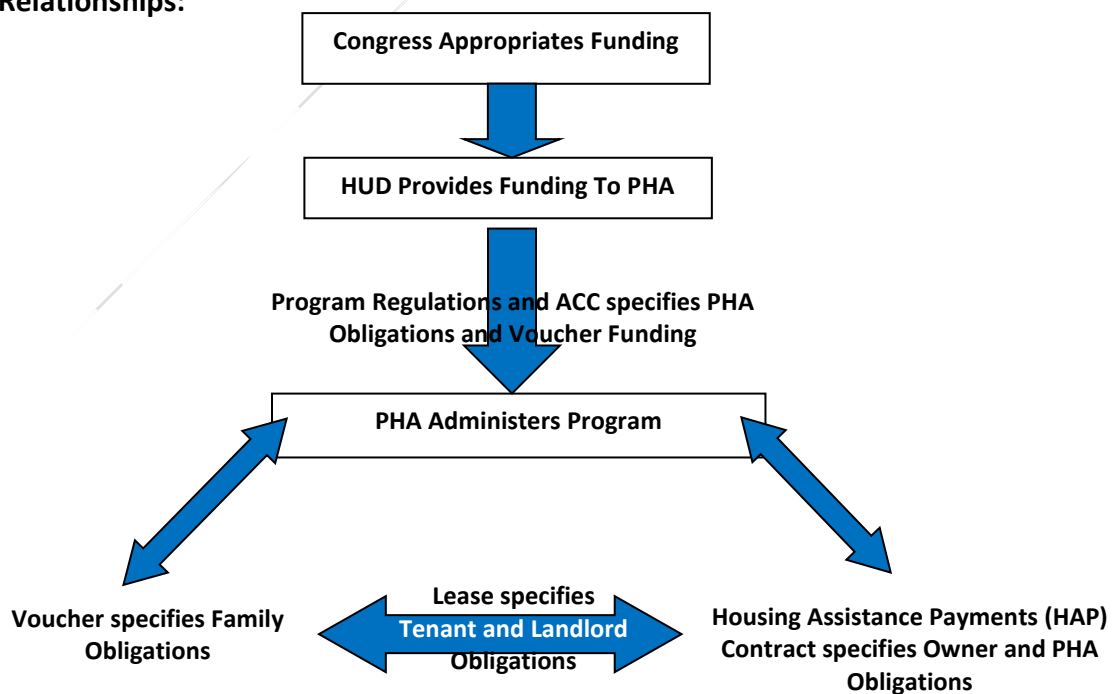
Relationships:

Congress Appropriates Funding

HUD Provides Funding To PHA

Program Regulations and ACC specifies PHA Obligations and Voucher Funding

PHA Administers Program

Voucher specifies Family Obligations

Lease specifies Tenant and Landlord Obligations

Housing Assistance Payments (HAP) Contract specifies Owner and PHA Obligations